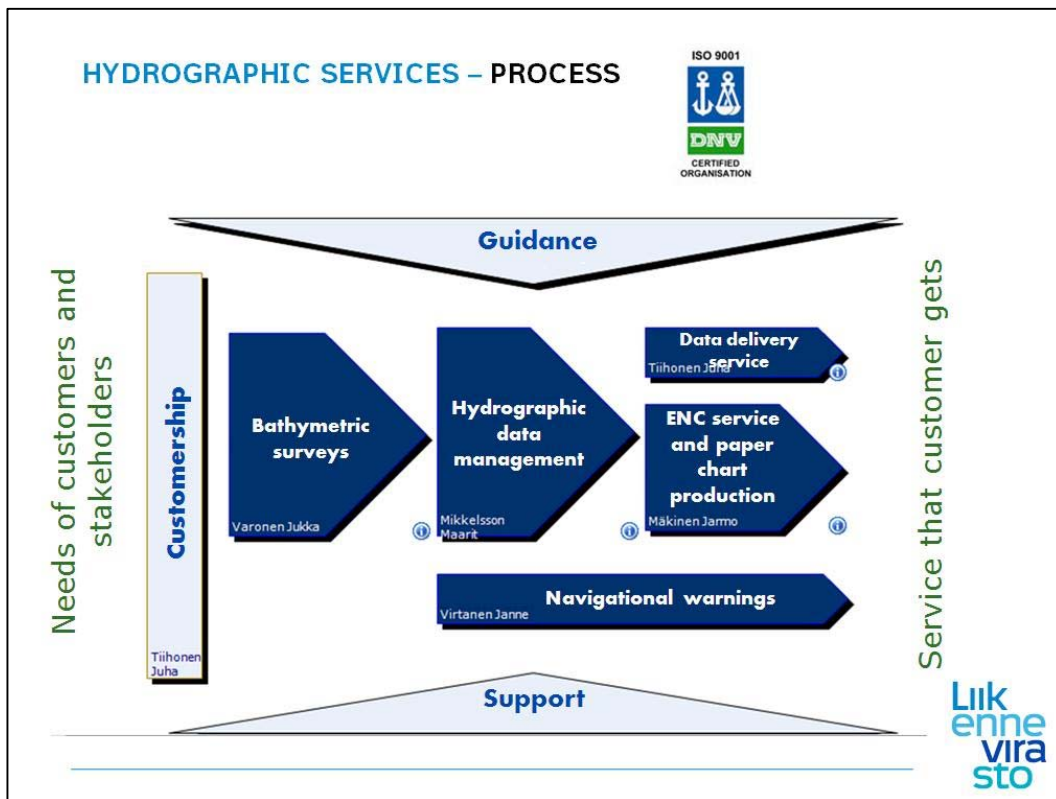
HYDROGRAPHIC SERVICES – PROCESS

ISO 9001
DNV
CERTIFIED ORGANISATION

Guidance

Needs of customers and stakeholders

Customership
Tiihonen Juha

Bathymetric surveys
Varonen Jukka

Hydrographic data management
Mikkelsson Maarit

Data delivery service
Tiihonen Juha

ENC service and paper chart production
Mäkinen Jarmo

Navigational warnings
Virtanen Janne

Service that customer gets

Support

Liik enne vira sto